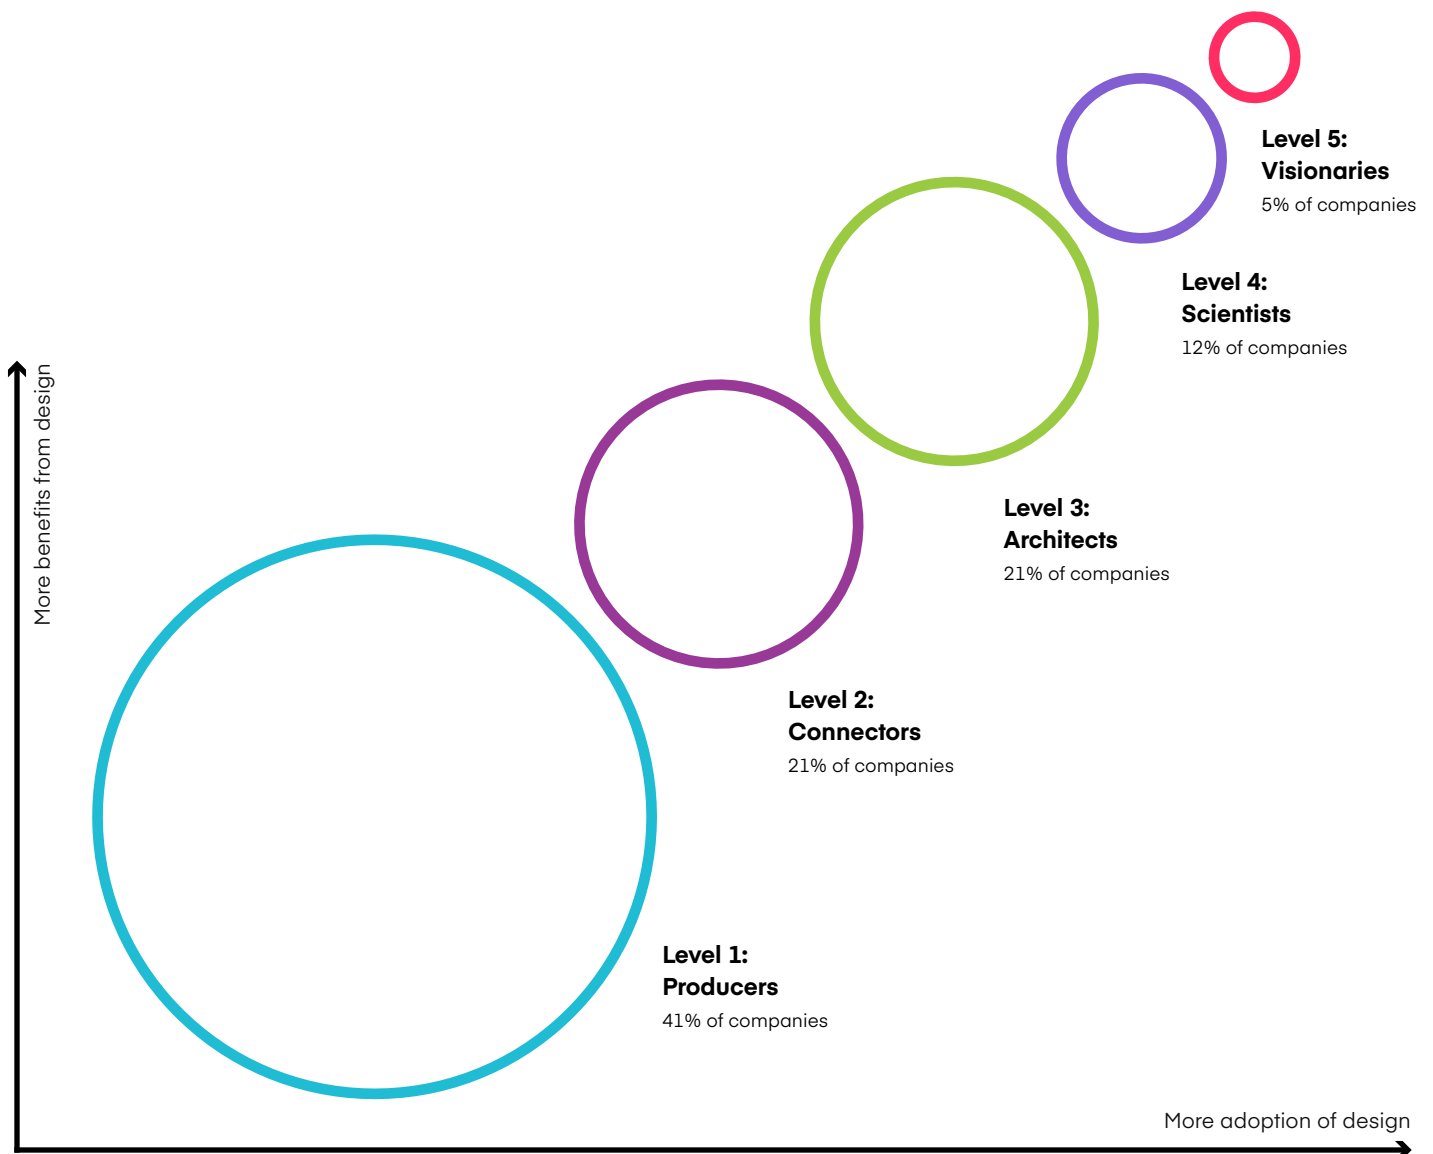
More benefits from design

Level 5:
Visionaries
5% of companies

Level 4:
Scientists
12% of companies

Level 3:
Architects
21% of companies

Level 2:
Connectors
21% of companies

Level 1:
Producers
41% of companies

More adoption of design